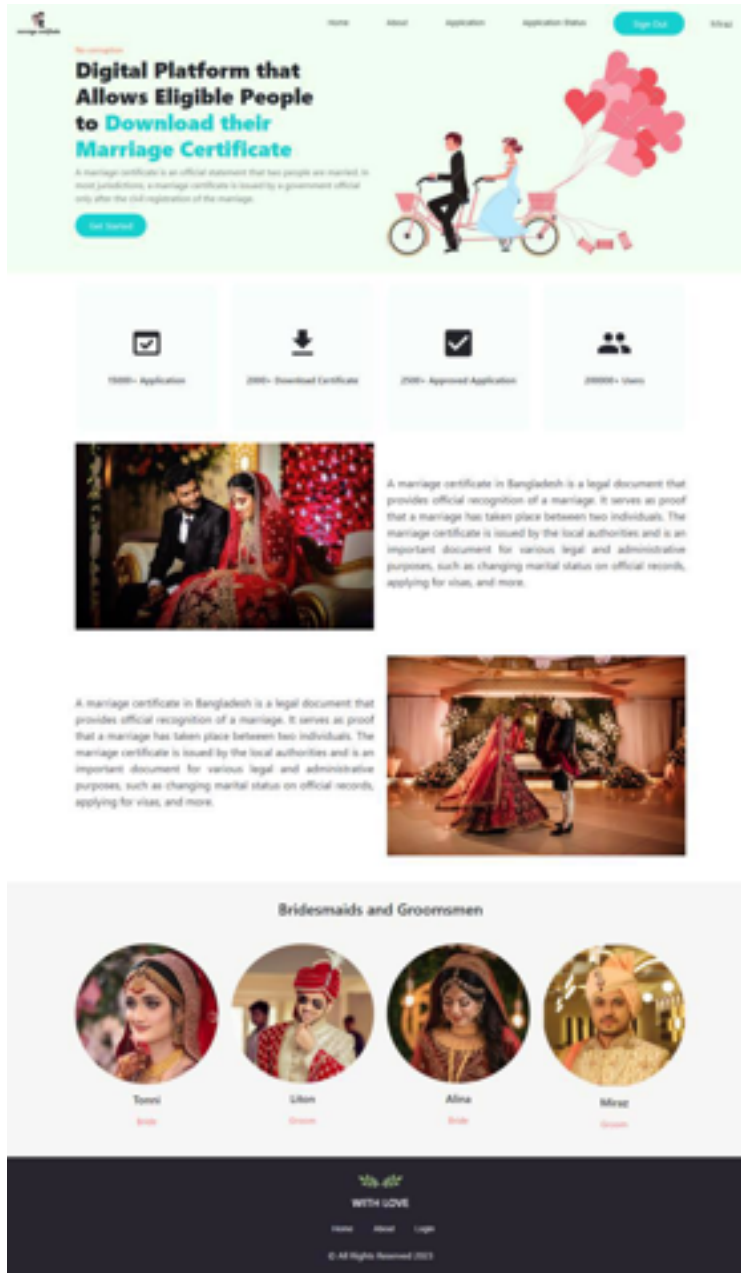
marriage certificate

Home About Application Application Status Sign Out Miraz

No corruption

Digital Platform that Allows Eligible People to Download their Marriage Certificate

A marriage certificate is an official statement that two people are married. In most jurisdictions, a marriage certificate is issued by a government official only after the civil registration of the marriage.

Get Started

15000+ Application

2000+ Download Certificate

2500+ Approved Application

200000+ Users

A marriage certificate in Bangladesh is a legal document that provides official recognition of a marriage. It serves as proof that a marriage has taken place between two individuals. The marriage certificate is issued by the local authorities and is an important document for various legal and administrative purposes, such as changing marital status on official records, applying for visas, and more.

A marriage certificate in Bangladesh is a legal document that provides official recognition of a marriage. It serves as proof that a marriage has taken place between two individuals. The marriage certificate is issued by the local authorities and is an important document for various legal and administrative purposes, such as changing marital status on official records, applying for visas, and more.

Bridesmaids and Groomsmen

Tonni
Bride

Liton
Groom

Alina
Bride

Miraz
Groom

WITH LOVE

Home About Login

© All Rights Reserved 2023